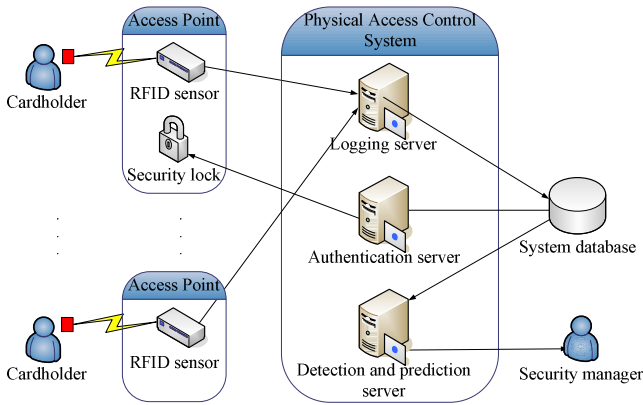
Access Point

Physical Access Control System

Cardholder

RFID sensor

Logging server

Security lock

Authentication server

System database

Access Point

Cardholder

RFID sensor

Detection and prediction server

Security manager